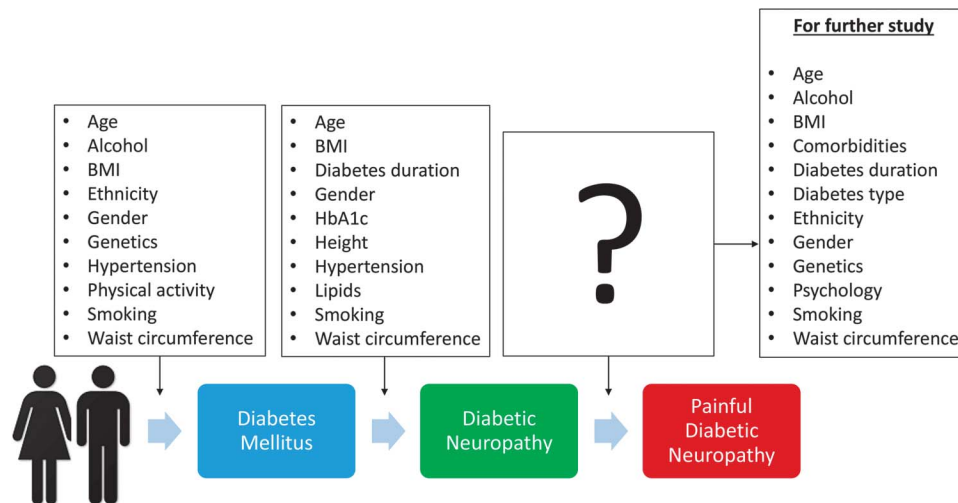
- Age
- Alcohol
- BMI
- Ethnicity
- Gender
- Genetics
- Hypertension
- Physical activity
- Smoking
- Waist circumference

- Age
- BMI
- Diabetes duration
- Gender
- HbA1c
- Height
- Hypertension
- Lipids
- Smoking
- Waist circumference

?

For further study

- Age
- Alcohol
- BMI
- Comorbidities
- Diabetes duration
- Diabetes type
- Ethnicity
- Gender
- Genetics
- Psychology
- Smoking
- Waist circumference

Diabetes Mellitus

Diabetic Neuropathy

Painful Diabetic Neuropathy